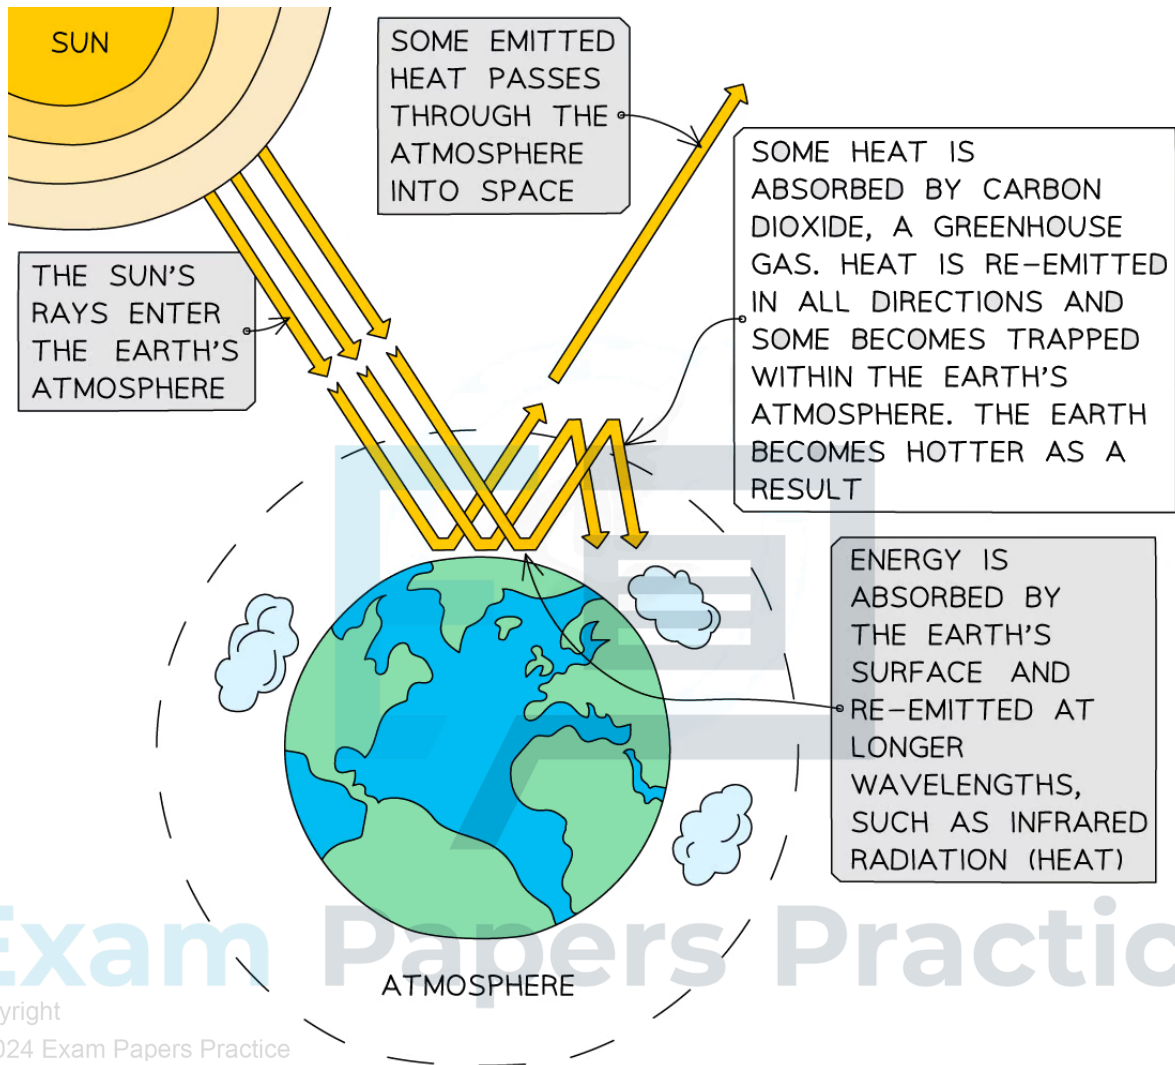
SUN

SOME EMITTED HEAT PASSES THROUGH THE ATMOSPHERE INTO SPACE

SOME HEAT IS ABSORBED BY CARBON DIOXIDE, A GREENHOUSE GAS. HEAT IS RE-EMITTED IN ALL DIRECTIONS AND SOME BECOMES TRAPPED WITHIN THE EARTH'S ATMOSPHERE. THE EARTH BECOMES HOTTER AS A RESULT

THE SUN'S RAYS ENTER THE EARTH'S ATMOSPHERE

ENERGY IS ABSORBED BY THE EARTH'S SURFACE AND RE-EMITTED AT LONGER WAVELENGTHS, SUCH AS INFRARED RADIATION (HEAT)

Exam Papers Practic

ATMOSPHERE

yright
024 Exam Papers Practice